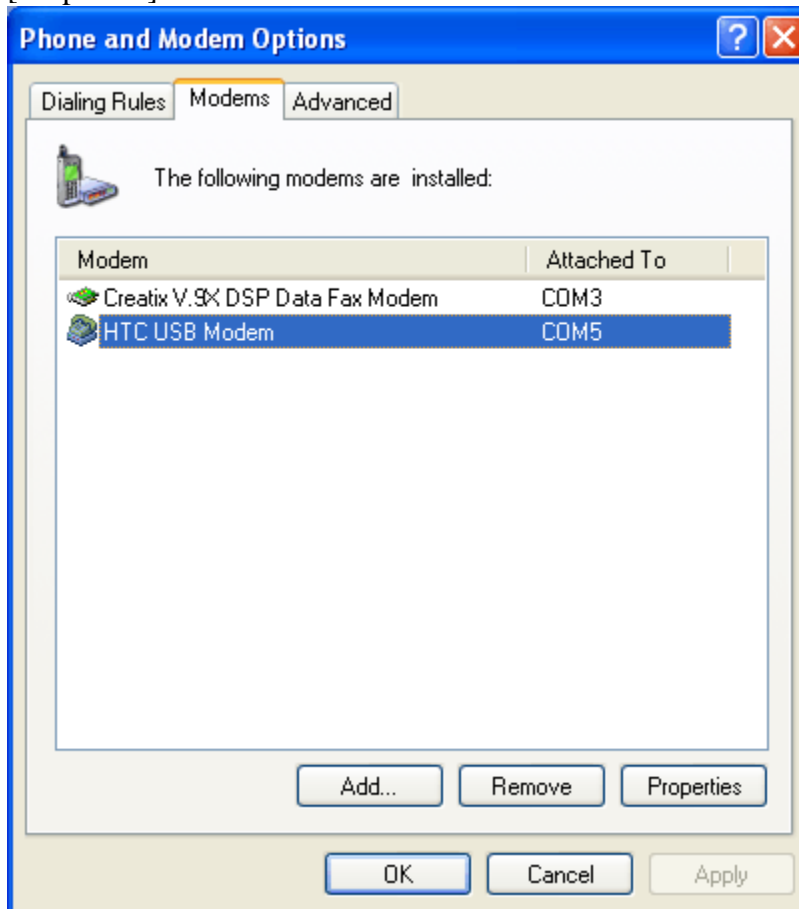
Phone and Modem Options

?

Dialing Rules

Modems

Advanced

The following modems are installed:

| Modem | Attached To |
|---|---|
| Creatix V.9X DSP Data Fax Modem | COM3 |
| HTC USB Modem | COM5 |

Add...

Remove

Properties

OK

Cancel

Apply